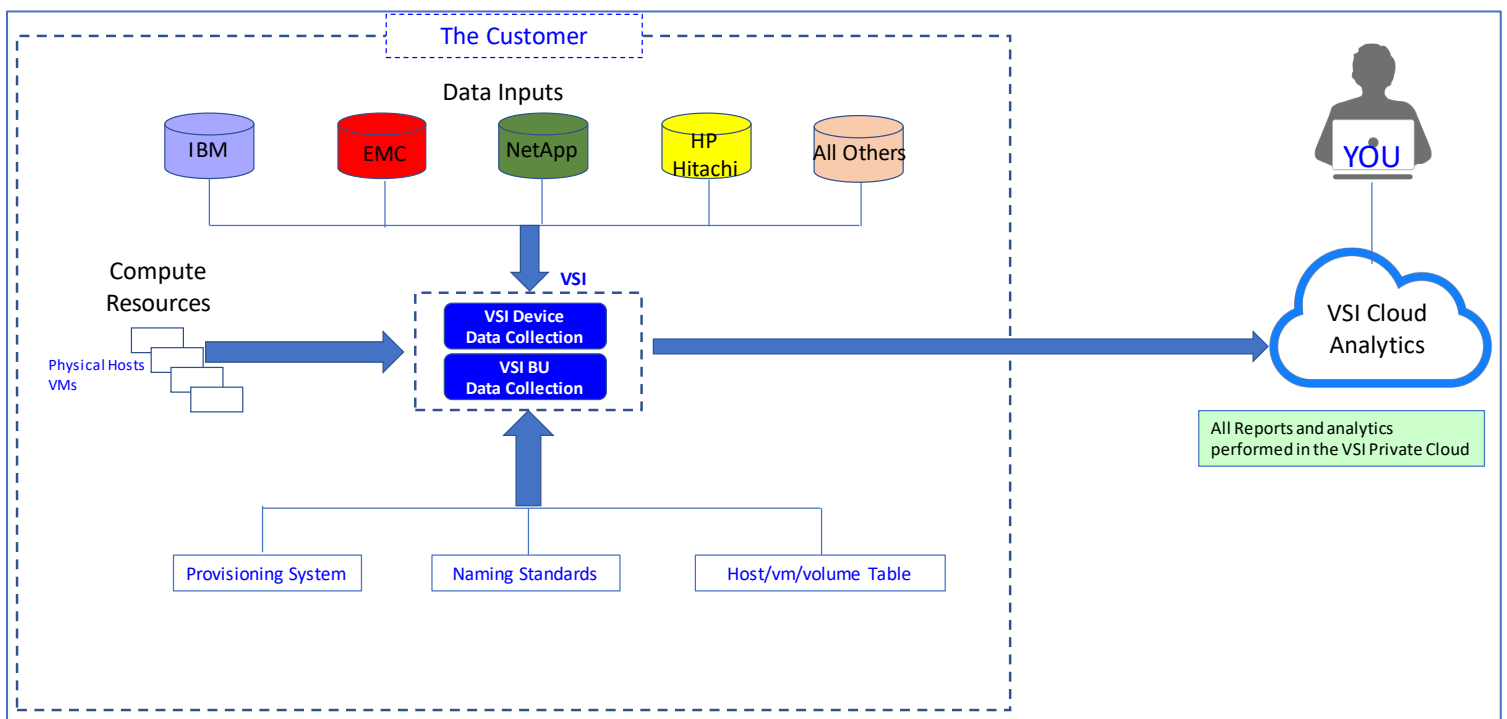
The Customer

Data Inputs

IBM

EMC

NetApp

HP Hitachi

All Others

YOU

Compute Resources

Physical Hosts
VMs

VSI

VSI Device Data Collection

VSI BU Data Collection

VSI Cloud Analytics

All Reports and analytics performed in the VSI Private Cloud

Provisioning System

Naming Standards

Host/vm/volume Table